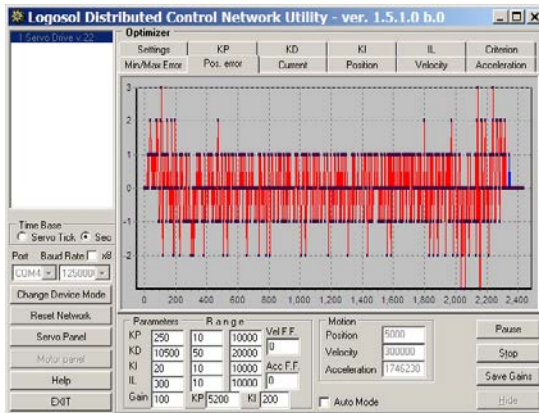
Logosol Distributed Control Network Utility - ver. 1.5.1.0 b.0

1 Servo Drive v.22

Optimizer

Settings | KP | KD | KI | IL | Criterion
Min/Max Error | Pos. error | Current | Position | Velocity | Acceleration

3
2
1
0
-1
-2

0 200 400 600 800 1,000 1,200 1,400 1,600 1,800 2,000 2,200 2,400

Time Base
Servo Tick Sec

Port Baud Rate x8
COM4 125000

Change Device Mode
Reset Network
Servo Panel
Motor panel
Help
EXIT

Parameters Range
KP 250 10 10000
KD 10500 50 20000
KI 20 10 10000
IL 300 10 10000
Gain 100 KP 5200 KI 200

Vel F.F. 0
Acc F.F. 0

Motion
Position 5000
Velocity 300000
Acceleration 1746230

Auto Mode

Pause
Stop
Save Gains
Hide